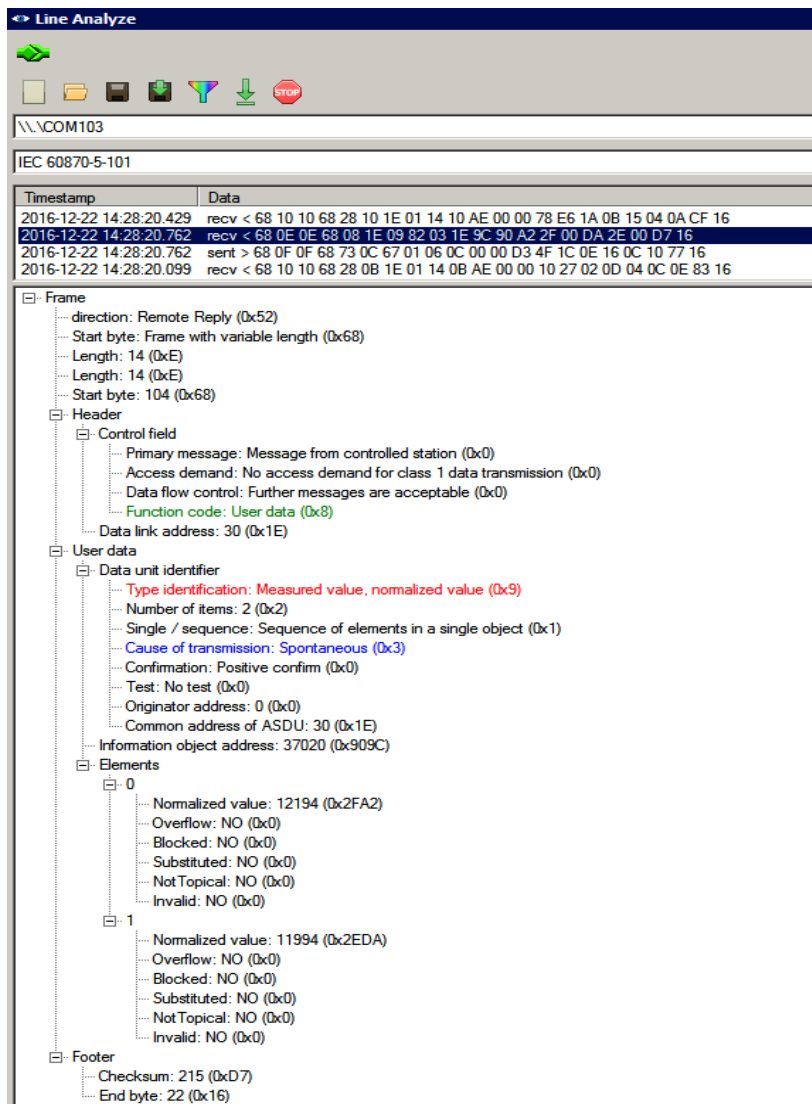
Line Analyze

STOP

\\.\COM103

IEC 60870-5-101

| Timestamp | Data |
|---|---|
| 2016-12-22 14:28:20.429 | recv < 68 10 10 68 28 10 1E 01 14 10 AE 00 00 78 E6 1A 0B 15 04 0A CF 16 |
| 2016-12-22 14:28:20.762 | recv < 68 0E 0E 68 08 1E 09 82 03 1E 9C 90 A2 2F 00 DA 2E 00 D7 16 |
| 2016-12-22 14:28:20.762 | sent > 68 0F 0F 68 73 0C 67 01 06 0C 00 00 D3 4F 1C 0E 16 0C 10 77 16 |
| 2016-12-22 14:28:20.099 | recv < 68 10 10 68 28 0B 1E 01 14 0B AE 00 00 10 27 02 0D 04 0C 0E 83 16 |

Frame
direction: Remote Reply (0x52)
Start byte: Frame with variable length (0x68)
Length: 14 (0xE)
Length: 14 (0xE)
Start byte: 104 (0x68)
Header
Control field
Primary message: Message from controlled station (0x0)
Access demand: No access demand for class 1 data transmission (0x0)
Data flow control: Further messages are acceptable (0x0)
Function code: User data (0x8)
Data link address: 30 (0x1E)
User data
Data unit identifier
Type identification: Measured value, normalized value (0x9)
Number of items: 2 (0x2)
Single / sequence: Sequence of elements in a single object (0x1)
Cause of transmission: Spontaneous (0x3)
Confirmation: Positive confirm (0x0)
Test: No test (0x0)
Originator address: 0 (0x0)
Common address of ASDU: 30 (0x1E)
Information object address: 37020 (0x909C)
Elements
0
Normalized value: 12194 (0x2FA2)
Overflow: NO (0x0)
Blocked: NO (0x0)
Substituted: NO (0x0)
NotTopical: NO (0x0)
Invalid: NO (0x0)
1
Normalized value: 11994 (0x2EDA)
Overflow: NO (0x0)
Blocked: NO (0x0)
Substituted: NO (0x0)
NotTopical: NO (0x0)
Invalid: NO (0x0)
Footer
Checksum: 215 (0xD7)
End byte: 22 (0x16)